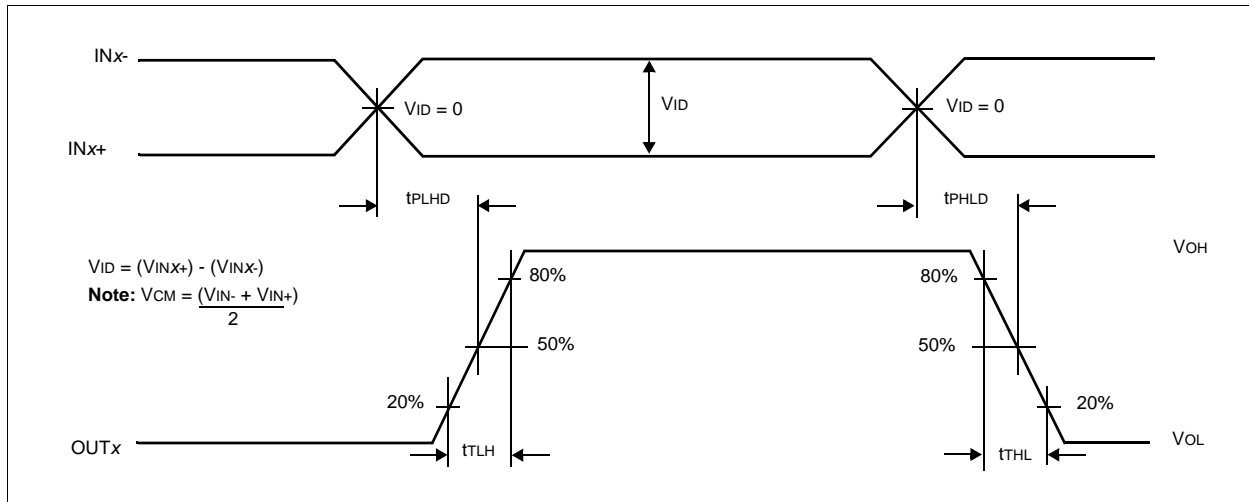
IN$x$-

IN$x$+

$V_{ID} = 0$

$V_{ID}$

$V_{ID} = 0$

$t_{PLHD}$

$t_{PHLD}$

$V_{ID} = (V_{INx+}) - (V_{INx-})$

**Note:** $V_{CM} = \frac{(V_{IN-} + V_{IN+})}{2}$

$V_{OH}$

80%

80%

50%

50%

20%

20%

OUT$x$

$t_{TLH}$

$t_{THL}$

$V_{OL}$